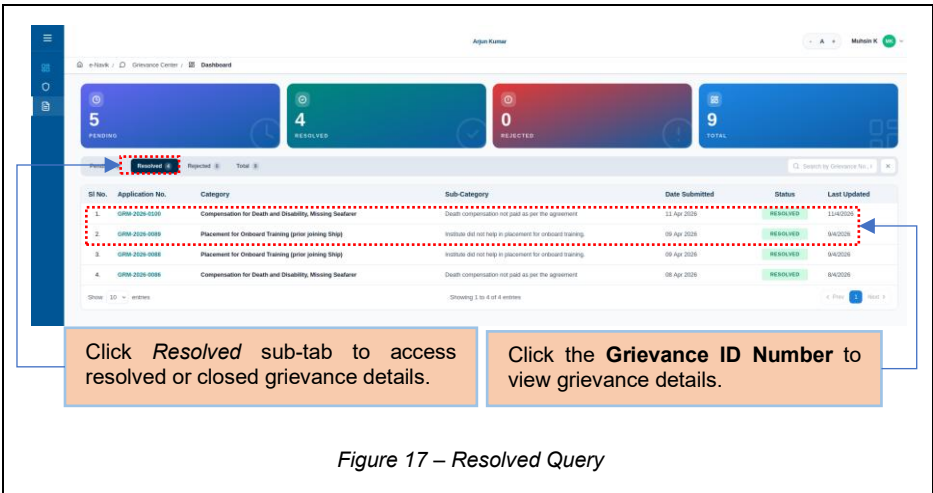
Arjun Kumar

- A +

Mohsin K MK

e-Navik / Grievance Center / Dashboard

5
PENDING

4
RESOLVED

0
REJECTED

9
TOTAL

Pen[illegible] Resolved 4 Rejected 0 Total 9

Search by Grievance No...

| Sl No. | Application No. | Category | Sub-Category | Date Submitted | Status | Last Updated |
|---|---|---|---|---|---|---|
| 1. | GRM-2026-0100 | Compensation for Death and Disability, Missing Seafarer | Death compensation not paid as per the agreement | 11 Apr 2026 | RESOLVED | 11/4/2026 |
| 2. | GRM-2026-0089 | Placement for Onboard Training (prior joining Ship) | Institute did not help in placement for onboard training. | 09 Apr 2026 | RESOLVED | 9/4/2026 |
| 3. | GRM-2026-0088 | Placement for Onboard Training (prior joining Ship) | Institute did not help in placement for onboard training. | 09 Apr 2026 | RESOLVED | 9/4/2026 |
| 4. | GRM-2026-0086 | Compensation for Death and Disability, Missing Seafarer | Death compensation not paid as per the agreement | 08 Apr 2026 | RESOLVED | 8/4/2026 |

Show 10 entries

Showing 1 to 4 of 4 entries

Prev 1 Next

Click *Resolved* sub-tab to access resolved or closed grievance details.

Click the **Grievance ID Number** to view grievance details.

*Figure 17 – Resolved Query*